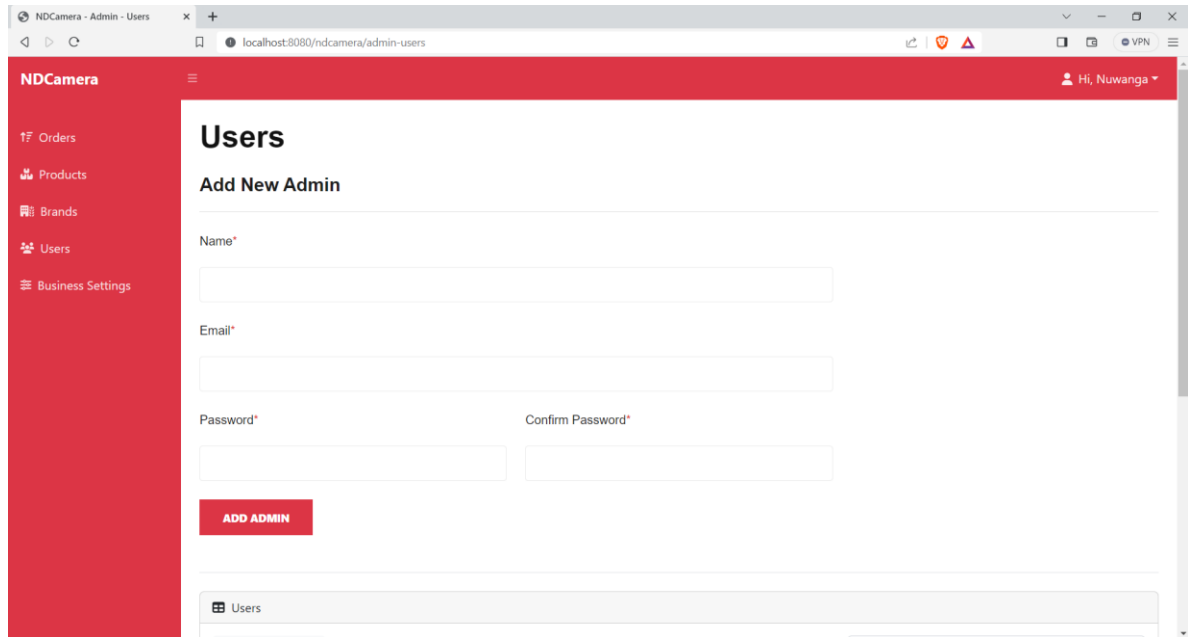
NDCamera - Admin - Users
localhost:8080/ndcamera/admin-users
VPN

NDCamera
Hi, Nuwanga

Orders
Products
Brands
Users
Business Settings

Users

Add New Admin

Name*

Email*

Password*

Confirm Password*

ADD ADMIN

Users